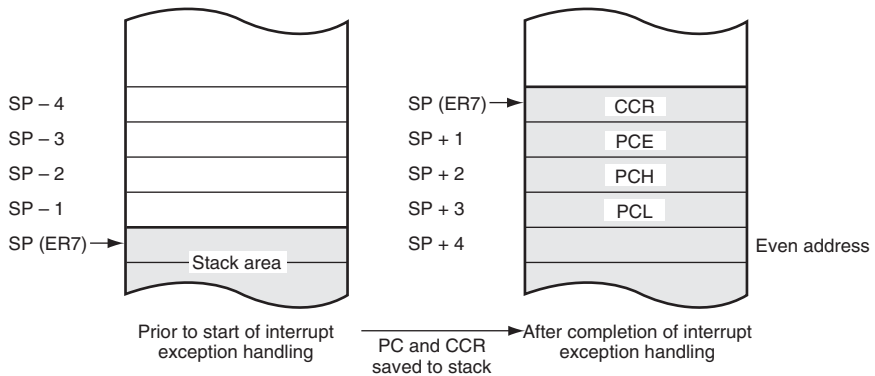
SP – 4
SP – 3
SP – 2
SP – 1
SP (ER7)
Stack area

SP (ER7)
SP + 1
SP + 2
SP + 3
SP + 4
CCR
PCE
PCH
PCL
Even address

Prior to start of interrupt exception handling

PC and CCR saved to stack

After completion of interrupt exception handling